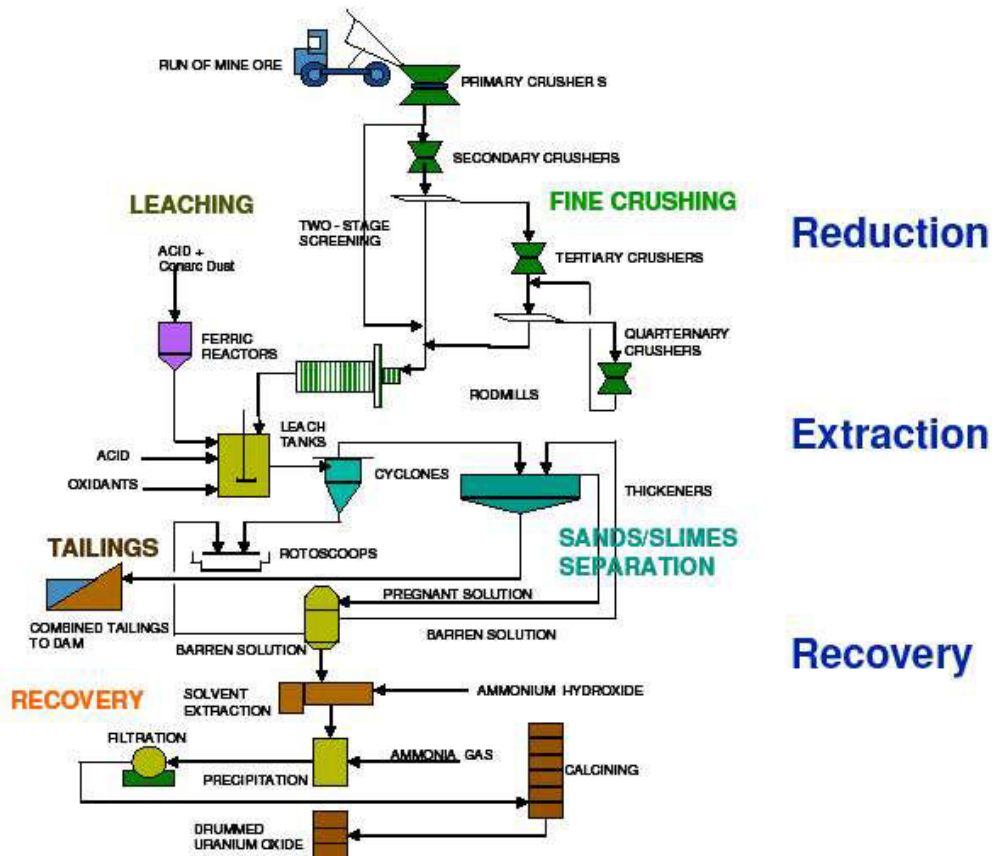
RUN OF MINE ORE

PRIMARY CRUSHER S

SECONDARY CRUSHERS

LEACHING

FINE CRUSHING

Reduction

TWO - STAGE SCREENING

ACID + Conarc Dust

TERTIARY CRUSHERS

FERRIC REACTORS

QUARTERNARY CRUSHERS

RODMILLS

LEACH TANKS

Extraction

ACID

OXIDANTS

CYCLONES

THICKENERS

TAILINGS

ROTOSCOOPS

SANDS/SLIMES SEPARATION

PREGNANT SOLUTION

COMBINED TAILINGS TO DAM

BARREN SOLUTION

BARREN SOLUTION

Recovery

RECOVERY

SOLVENT EXTRACTION

AMMONIUM HYDROXIDE

FILTRATION

AMMONIA GAS

CALCINING

PRECIPITATION

DRUMMED URANIUM OXIDE